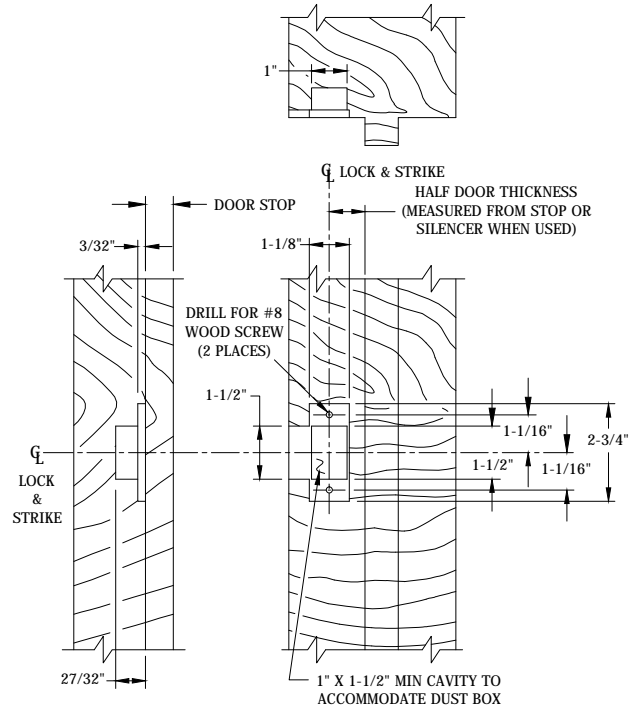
1"

$\mathbb{C}_L$ LOCK & STRIKE

DOOR STOP

HALF DOOR THICKNESS (MEASURED FROM STOP OR SILENCER WHEN USED)

3/32"

1-1/8"

DRILL FOR #8 WOOD SCREW (2 PLACES)

1-1/2"

1-1/16"

2-3/4"

$\mathbb{C}_L$

LOCK & STRIKE

1-1/2"

1-1/16"

27/32"

1" X 1-1/2" MIN CAVITY TO ACCOMMODATE DUST BOX